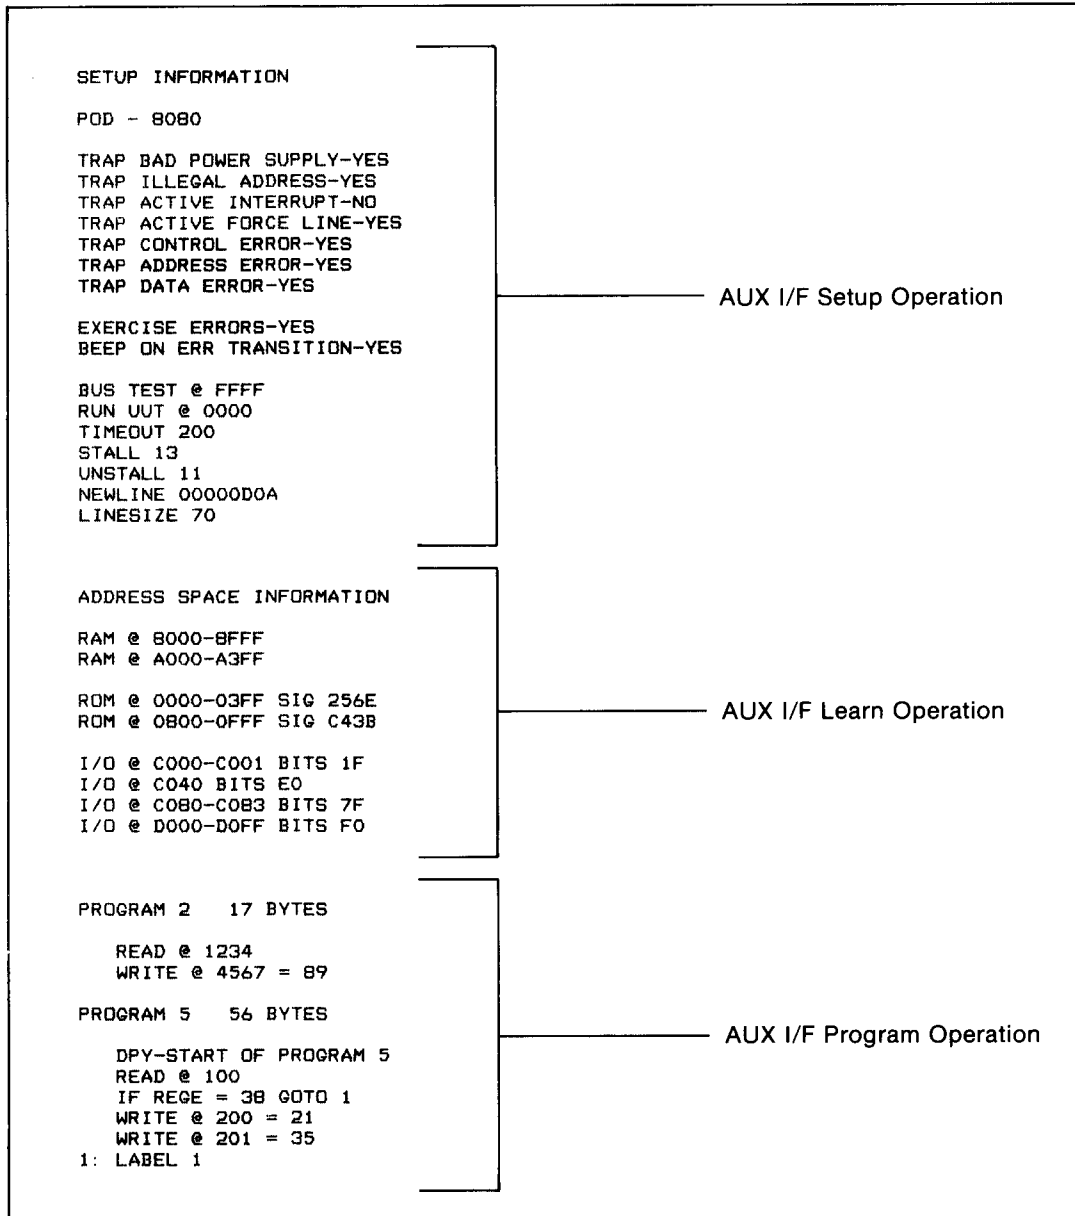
SETUP INFORMATION

POD - 8080

TRAP BAD POWER SUPPLY-YES
TRAP ILLEGAL ADDRESS-YES
TRAP ACTIVE INTERRUPT-NO
TRAP ACTIVE FORCE LINE-YES
TRAP CONTROL ERROR-YES
TRAP ADDRESS ERROR-YES
TRAP DATA ERROR-YES

EXERCISE ERRORS-YES
BEEP ON ERR TRANSITION-YES

BUS TEST @ FFFF
RUN UUT @ 0000
TIMEOUT 200
STALL 13
UNSTALL 11
NEWLINE 00000D0A
LINESIZE 70

AUX I/F Setup Operation

ADDRESS SPACE INFORMATION

RAM @ 8000-8FFF
RAM @ A000-A3FF

ROM @ 0000-03FF SIG 256E
ROM @ 0800-0FFF SIG C43B

I/O @ C000-C001 BITS 1F
I/O @ C040 BITS E0
I/O @ C080-C083 BITS 7F
I/O @ D000-D0FF BITS F0

AUX I/F Learn Operation

PROGRAM 2 17 BYTES

READ @ 1234
WRITE @ 4567 = 89

PROGRAM 5 56 BYTES

DPY-START OF PROGRAM 5
READ @ 100
IF REGE = 38 GOTO 1
WRITE @ 200 = 21
WRITE @ 201 = 35
1: LABEL 1

AUX I/F Program Operation